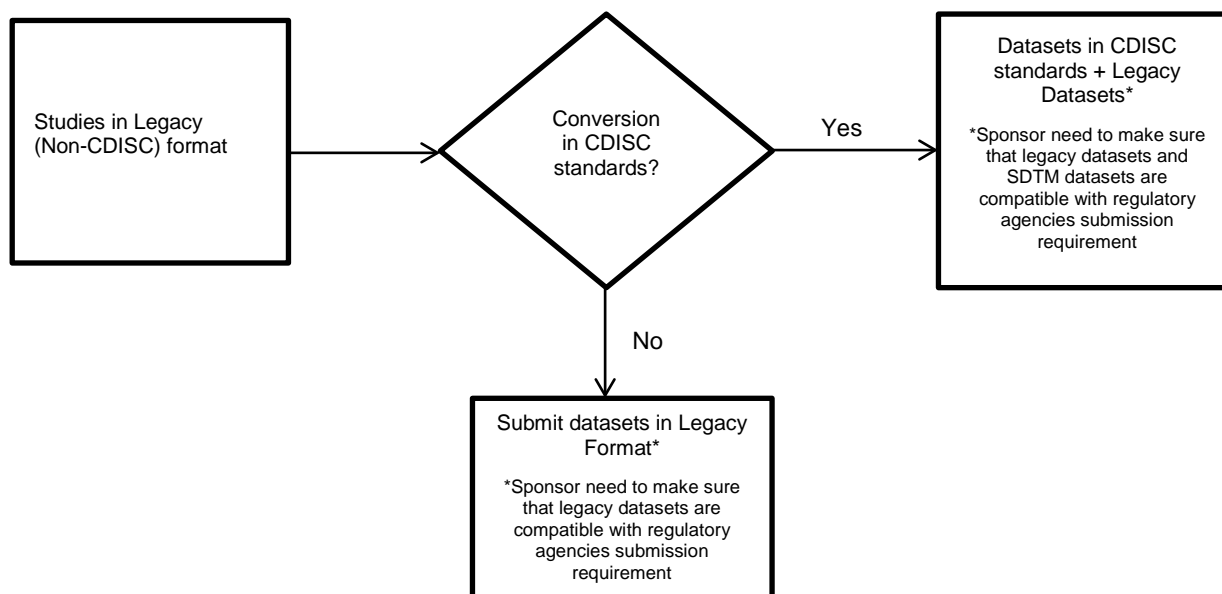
Studies in Legacy (Non-CDISC) format

Conversion in CDISC standards?

Yes

Datasets in CDISC standards + Legacy Datasets*

*Sponsor need to make sure that legacy datasets and SDTM datasets are compatible with regulatory agencies submission requirement

No

Submit datasets in Legacy Format*

*Sponsor need to make sure that legacy datasets are compatible with regulatory agencies submission requirement